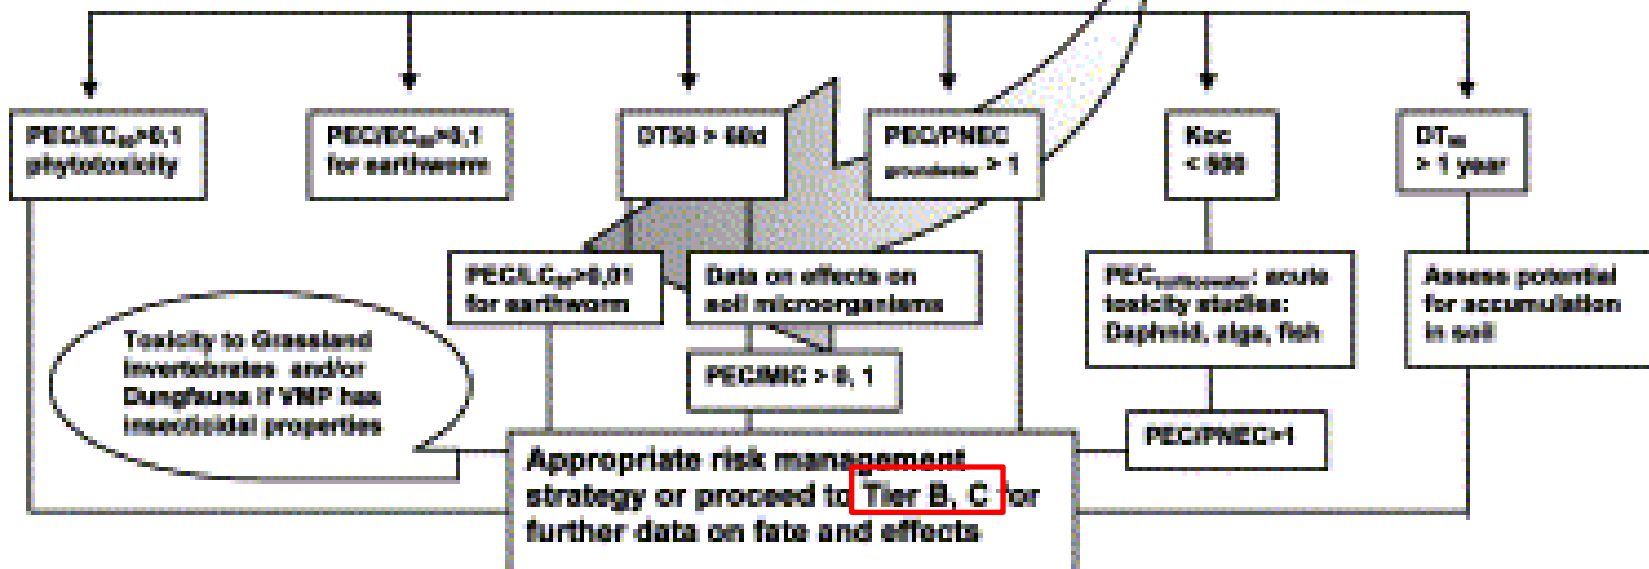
$PEC/EC_{50}>0,1$ phytotoxicity

$PEC/EC_{50}>0,1$ for earthworm

DT50 > 60d

PEC/PNEC $_{groundwater}$ > 1

Koc < 500

$DT_{90}$ > 1 year

$PEC/LC_{50}>0,01$ for earthworm

Data on effects on soil microorganisms

$PEC_{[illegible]}$: acute toxicity studies: Daphnid, alga, fish

Assess potential for accumulation in soil

Toxicity to Grassland Invertebrates and/or Dungfauna if VMP has insecticidal properties

PEC/MIC > 0, 1

PEC/PNEC>1

Appropriate risk management strategy or proceed to Tier B, C for further data on fate and effects